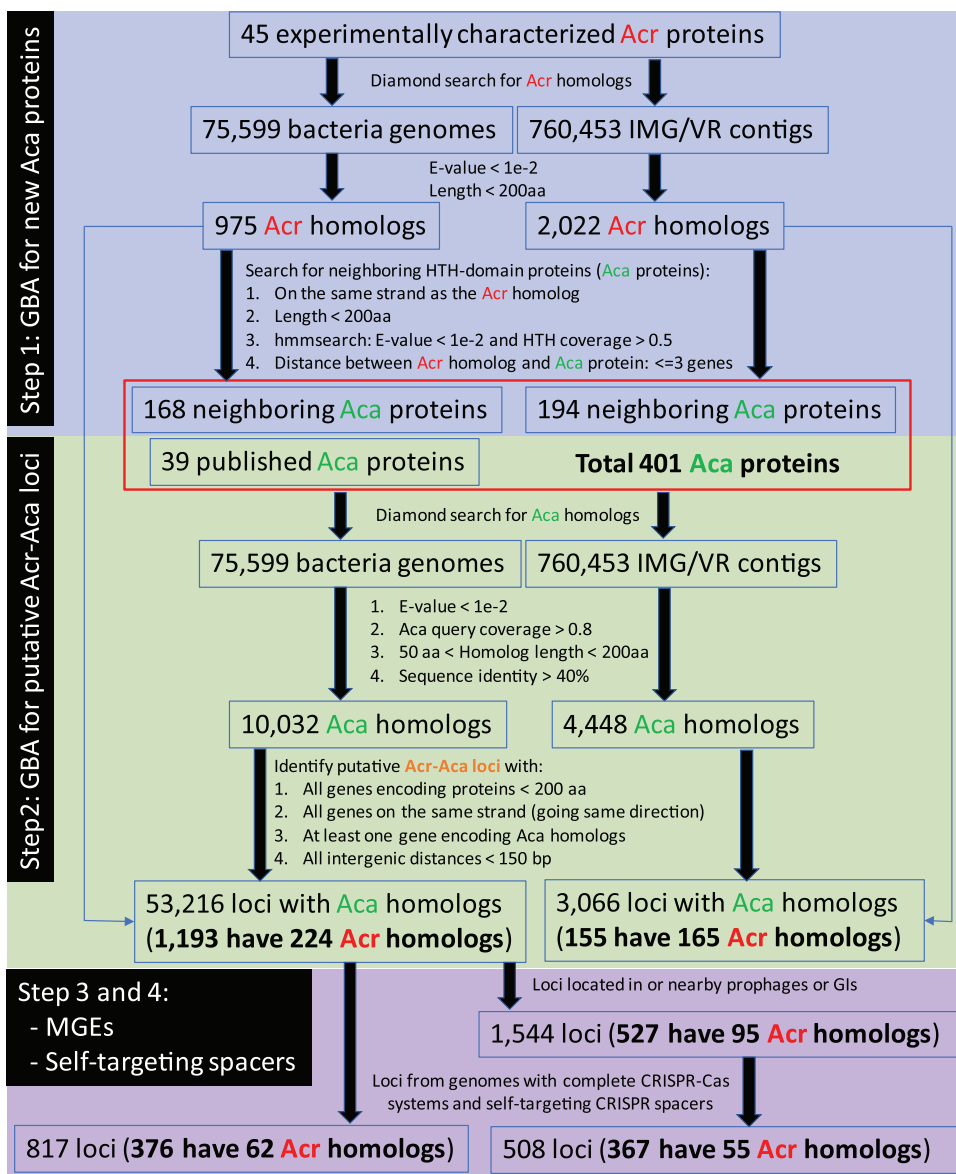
Step 1: GBA for new Aca proteins

45 experimentally characterized Acr proteins

Diamond search for Acr homologs

75,599 bacteria genomes

760,453 IMG/VR contigs

E-value < 1e-2
Length < 200aa

975 Acr homologs

2,022 Acr homologs

Search for neighboring HTH-domain proteins (Aca proteins):
1. On the same strand as the Acr homolog
2. Length < 200aa
3. hmmsearch: E-value < 1e-2 and HTH coverage > 0.5
4. Distance between Acr homolog and Aca protein: <=3 genes

168 neighboring Aca proteins

194 neighboring Aca proteins

39 published Aca proteins

Total 401 Aca proteins

Step2: GBA for putative Acr-Aca loci

Diamond search for Aca homologs

75,599 bacteria genomes

760,453 IMG/VR contigs

1. E-value < 1e-2
2. Aca query coverage > 0.8
3. 50 aa < Homolog length < 200aa
4. Sequence identity > 40%

10,032 Aca homologs

4,448 Aca homologs

Identify putative Acr-Aca loci with:
1. All genes encoding proteins < 200 aa
2. All genes on the same strand (going same direction)
3. At least one gene encoding Aca homologs
4. All intergenic distances < 150 bp

53,216 loci with Aca homologs (1,193 have 224 Acr homologs)

3,066 loci with Aca homologs (155 have 165 Acr homologs)

Step 3 and 4:
- MGEs
- Self-targeting spacers

Loci located in or nearby prophages or GIs

1,544 loci (527 have 95 Acr homologs)

Loci from genomes with complete CRISPR-Cas systems and self-targeting CRISPR spacers

817 loci (376 have 62 Acr homologs)

508 loci (367 have 55 Acr homologs)